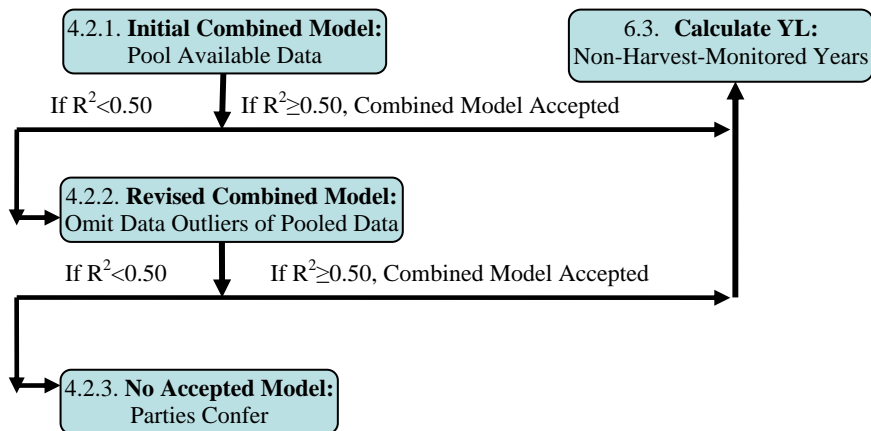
4.2.1. **Initial Combined Model:** Pool Available Data

6.3. **Calculate YL:** Non-Harvest-Monitored Years

If $R^2<0.50$

If $R^2\geq0.50$, Combined Model Accepted

4.2.2. **Revised Combined Model:** Omit Data Outliers of Pooled Data

If $R^2<0.50$

If $R^2\geq0.50$, Combined Model Accepted

4.2.3. **No Accepted Model:** Parties Confer